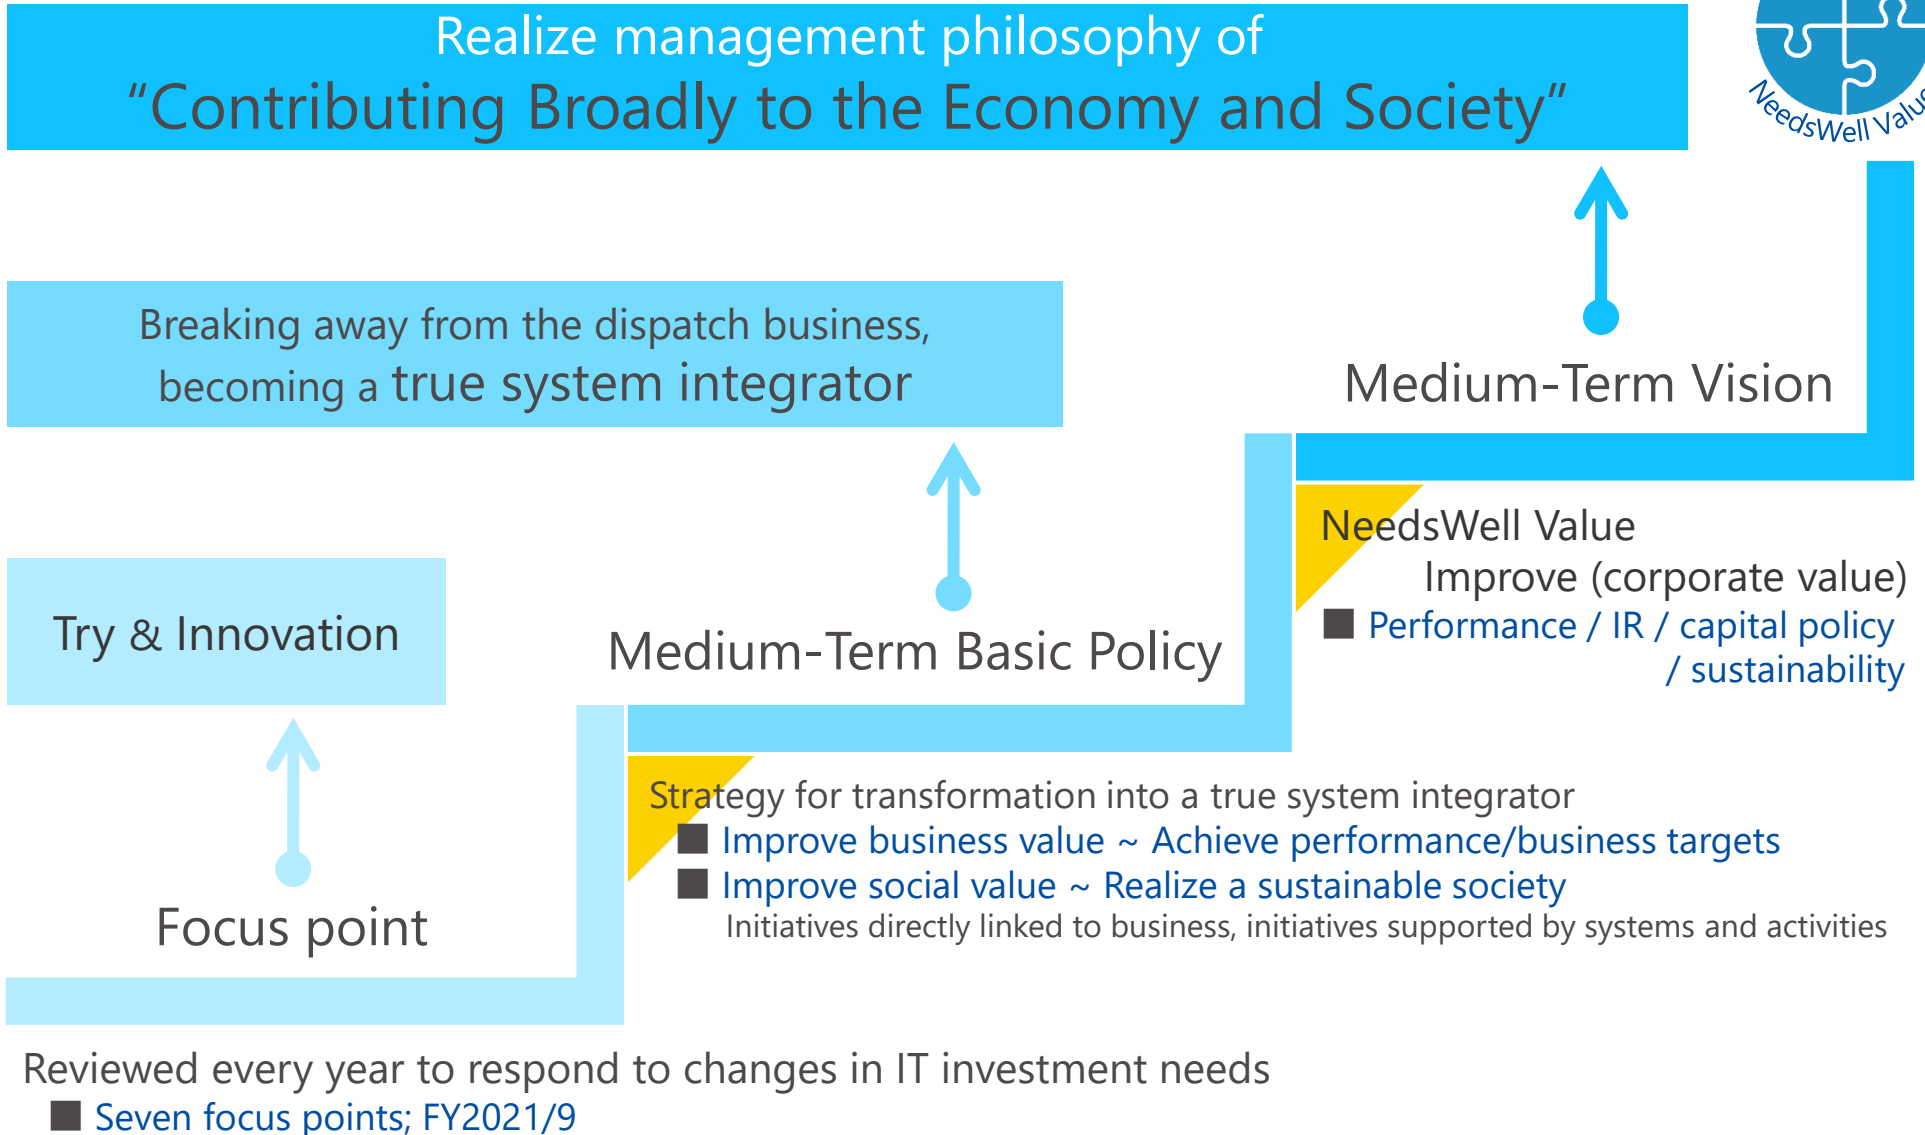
Realize management philosophy of
"Contributing Broadly to the Economy and Society"

NeedsWell Valu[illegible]

Breaking away from the dispatch business, becoming a true system integrator

Medium-Term Vision

NeedsWell Value
Improve (corporate value)
■ Performance / IR / capital policy / sustainability

Try & Innovation

Medium-Term Basic Policy

Strategy for transformation into a true system integrator
■ Improve business value ~ Achieve performance/business targets
■ Improve social value ~ Realize a sustainable society
Initiatives directly linked to business, initiatives supported by systems and activities

Focus point

Reviewed every year to respond to changes in IT investment needs
■ Seven focus points; FY2021/9